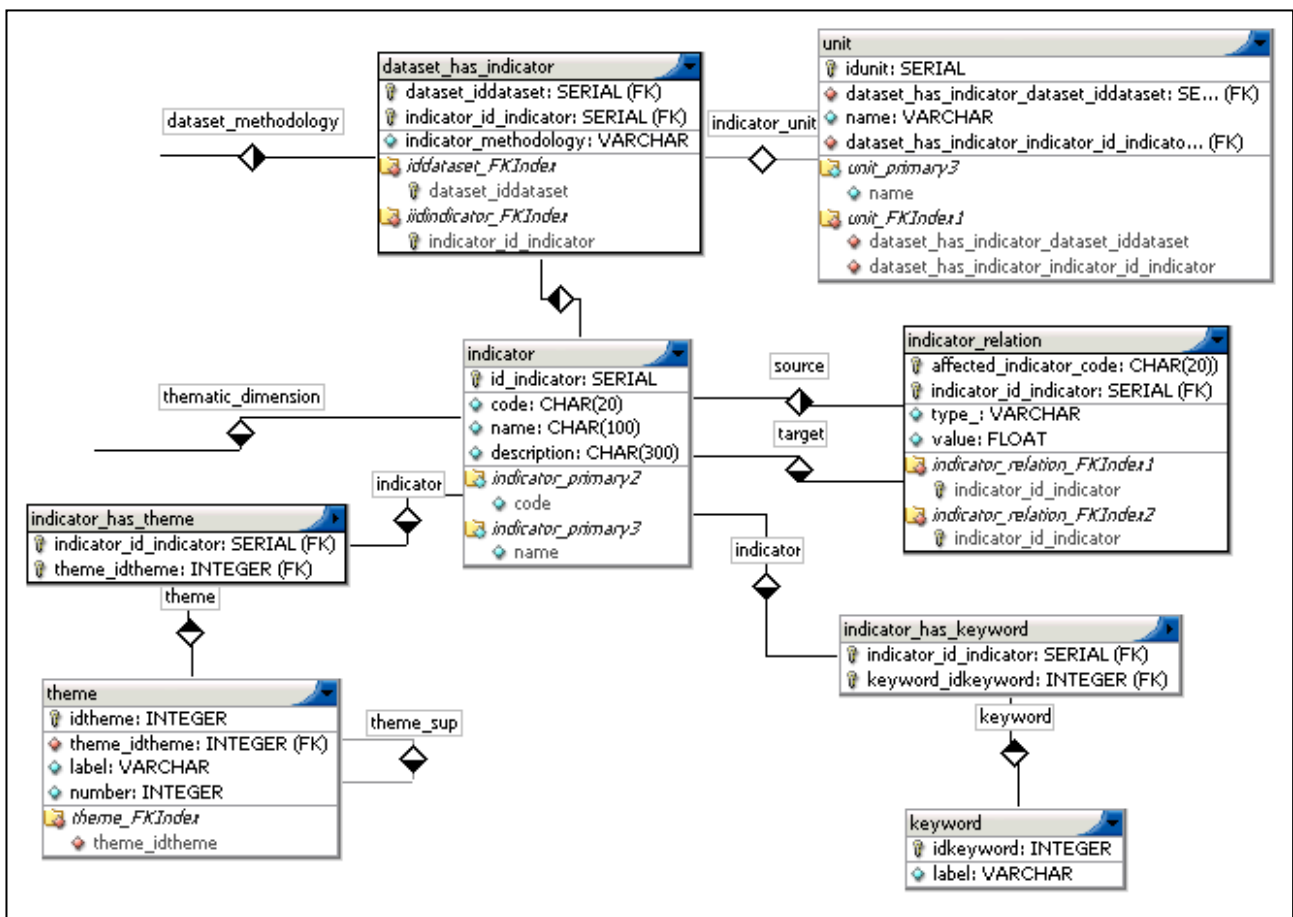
dataset_has_indicator
dataset_iddataset: SERIAL (FK)
indicator_id_indicator: SERIAL (FK)
indicator_methodology: VARCHAR
iddataset_FKIndex
dataset_iddataset
iidindicator_FKIndex
indicator_id_indicator

dataset_methodology

indicator_unit

unit
idunit: SERIAL
dataset_has_indicator_dataset_iddataset: SE... (FK)
name: VARCHAR
dataset_has_indicator_indicator_id_indicato... (FK)
unit_primary3
name
unit_FKIndex1
dataset_has_indicator_dataset_iddataset
dataset_has_indicator_indicator_id_indicator

indicator
id_indicator: SERIAL
code: CHAR(20)
name: CHAR(100)
description: CHAR(300)
indicator_primary2
code
indicator_primary3
name

source

target

indicator_relation
affected_indicator_code: CHAR(20)
indicator_id_indicator: SERIAL (FK)
type_: VARCHAR
value: FLOAT
indicator_relation_FKIndex1
indicator_id_indicator
indicator_relation_FKIndex2
indicator_id_indicator

thematic_dimension

indicator

indicator_has_theme
indicator_id_indicator: SERIAL (FK)
theme_idtheme: INTEGER (FK)

indicator

theme

indicator_has_keyword
indicator_id_indicator: SERIAL (FK)
keyword_idkeyword: INTEGER (FK)

theme
idtheme: INTEGER
theme_idtheme: INTEGER (FK)
label: VARCHAR
number: INTEGER
theme_FKIndex
theme_idtheme

theme_sup

keyword

keyword
idkeyword: INTEGER
label: VARCHAR